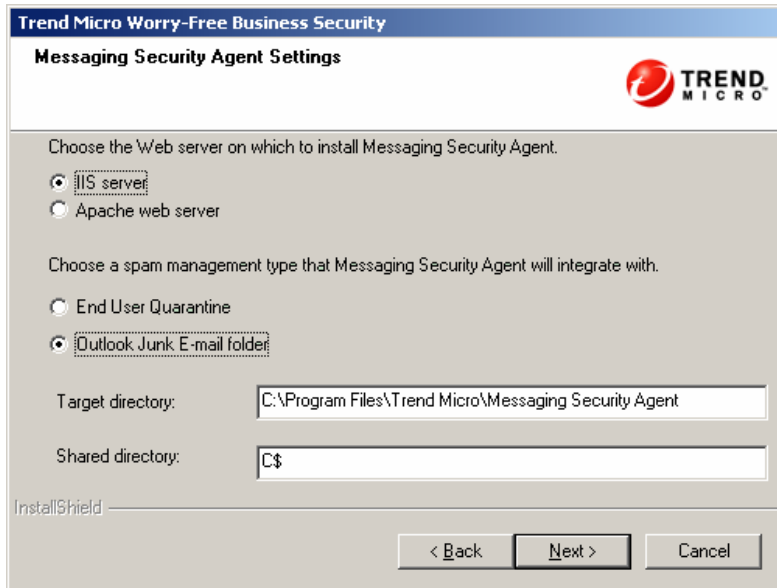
Trend Micro Worry-Free Business Security

Messaging Security Agent Settings

TREND MICRO

Choose the Web server on which to install Messaging Security Agent.

IIS server

Apache web server

Choose a spam management type that Messaging Security Agent will integrate with.

End User Quarantine

Outlook Junk E-mail folder

Target directory: C:\Program Files\Trend Micro\Messaging Security Agent

Shared directory: C$

InstallShield

< Back

Next >

Cancel